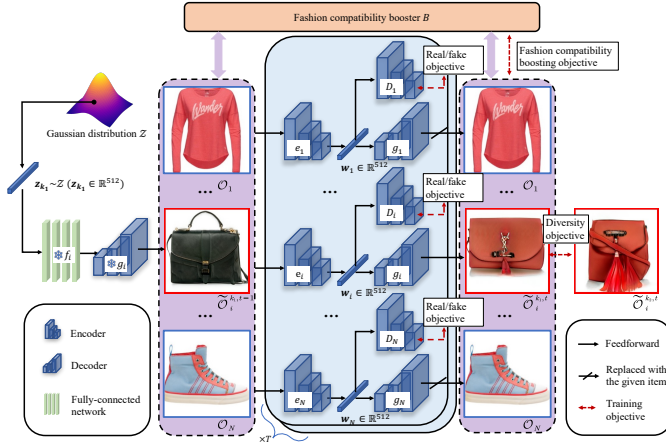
Fashion compatibility booster $B$

Real/fake objective

Fashion compatibility boosting objective

Gaussian distribution $Z$

$\boldsymbol{z}_{k_1} \sim Z\ (\boldsymbol{z}_{k_1} \in \mathbb{R}^{512})$

$f_i$

$g_i$

$\mathcal{O}_1$

$\widetilde{\mathcal{O}}_i^{k_1, t-1}$

$\mathcal{O}_N$

$e_1$

$D_1$

$g_1$

$\boldsymbol{w}_1 \in \mathbb{R}^{512}$

Real/fake objective

$D_i$

$e_i$

$g_i$

$\boldsymbol{w}_i \in \mathbb{R}^{512}$

Real/fake objective

$D_N$

$e_N$

$g_N$

$\boldsymbol{w}_N \in \mathbb{R}^{512}$

$\times T$

$\mathcal{O}_1$

Diversity objective

$\widetilde{\mathcal{O}}_i^{k_1, t}$

$\widetilde{\mathcal{O}}_i^{k_2, t}$

$\mathcal{O}_N$

Encoder

Decoder

Fully-connected network

Feedforward

Replaced with the given item

Training objective